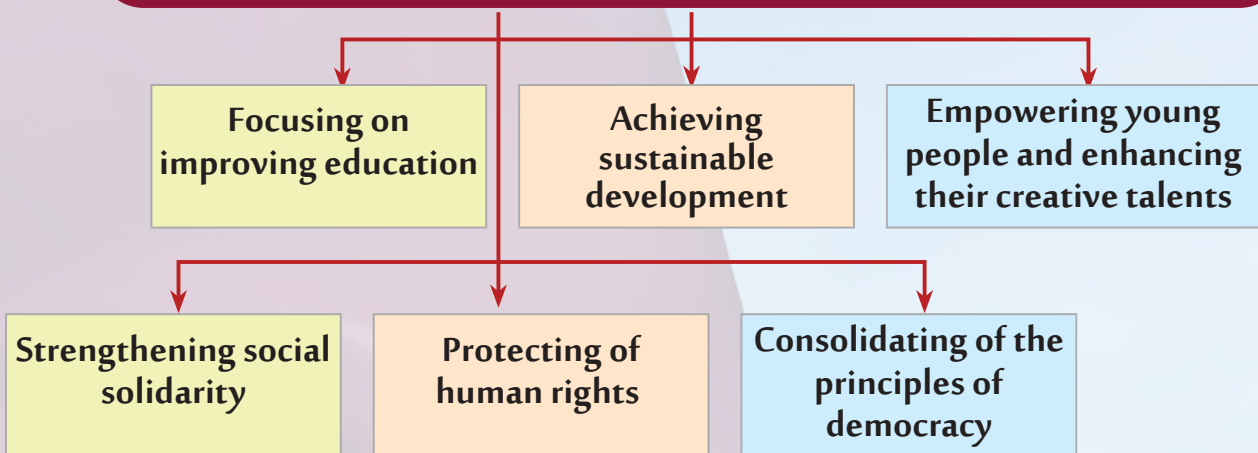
Focusing on improving education

Achieving sustainable development

Empowering young people and enhancing their creative talents

Strengthening social solidarity

Protecting of human rights

Consolidating of the principles of democracy